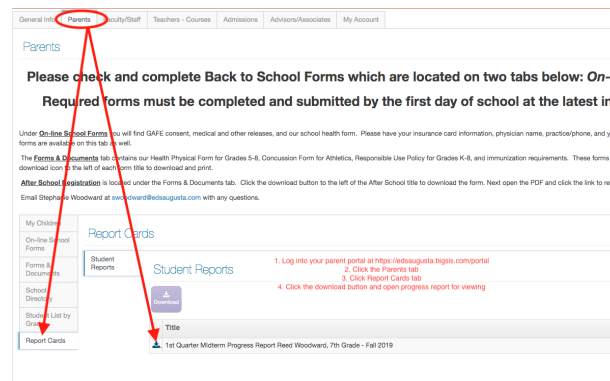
General Info | Parents | Faculty/Staff | Teachers - Courses | Admissions | Advisors/Associates | My Account

Parents

Please check and complete Back to School Forms which are located on two tabs below: On-

Required forms must be completed and submitted by the first day of school at the latest i

Under On-line School Forms you will find GAFE consent, medical and other releases, and our school health form. Please have your insurance card information, physician name, practice/phone, and y forms are available on this tab as well.

The Forms & Documents tab contains our Health Physical Form for Grades 5-8, Concussion Form for Athletics, Responsible Use Policy for Grades K-8, and immunization requirements. These forms download icon to the left of each form title to download and print.

After School Registration is located under the Forms & Documents tab. Click the download button to the left of the After School title to download the form. Next open the PDF and click the link to re

Email Stephanie Woodward at swoodward@edsaugusta.com with any questions.

My Children
On-line School Forms
Forms & Documents
School Directory
Student List by Grade
Report Cards

Report Cards

Student Reports

Student Reports

1. Log into your parent portal at https://edsaugusta.bigsis.com/portal
2. Click the Parents tab
3. Click Report Cards tab
4. Click the download button and open progress report for viewing.

Download

Title

1st Quarter Midterm Progress Report Reed Woodward, 7th Grade - Fall 2019